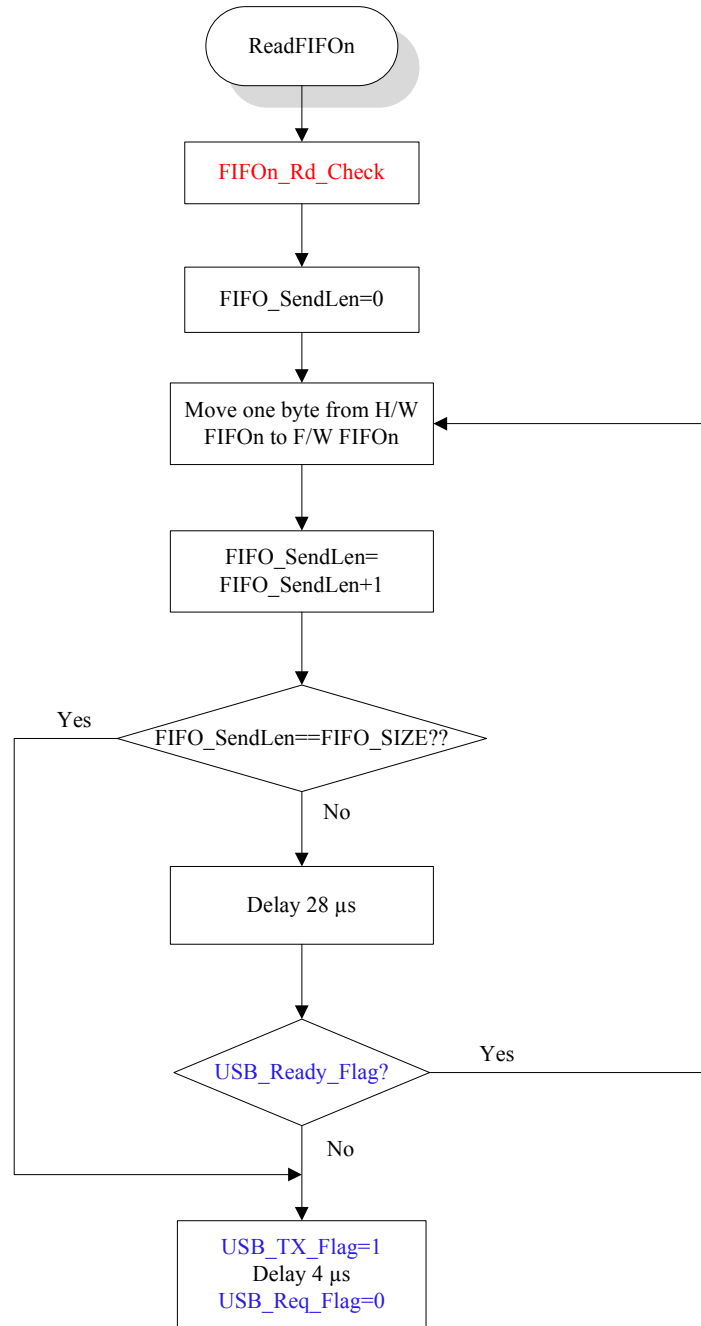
ReadFIFOn

FIFOn_Rd_Check

FIFO_SendLen=0

Move one byte from H/W FIFOn to F/W FIFOn

FIFO_SendLen= FIFO_SendLen+1

Yes

FIFO_SendLen==FIFO_SIZE??

No

Delay 28 µs

Yes

USB_Ready_Flag?

No

USB_TX_Flag=1
Delay 4 µs
USB_Req_Flag=0